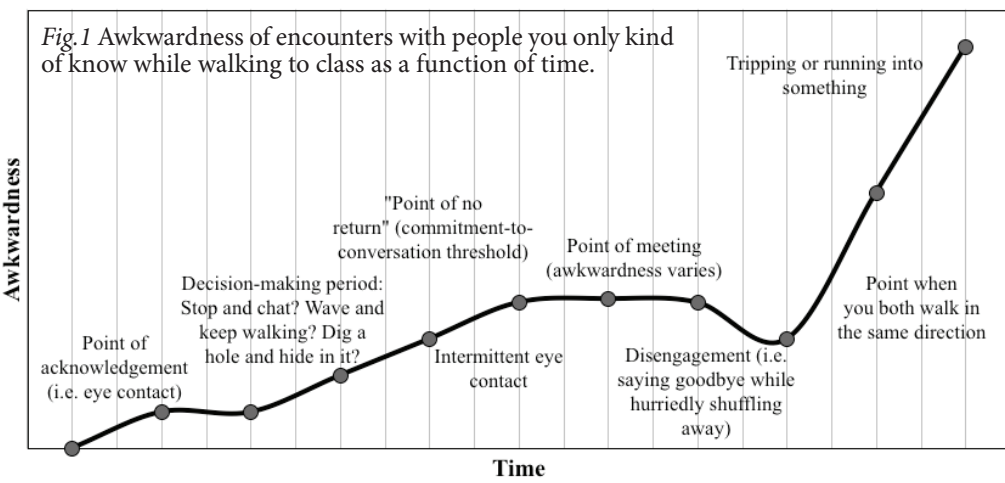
*Fig.1* Awkwardness of encounters with people you only kind of know while walking to class as a function of time.

Tripping or running into something

Awkwardness

"Point of no return" (commitment-to-conversation threshold)

Point of meeting (awkwardness varies)

Decision-making period: Stop and chat? Wave and keep walking? Dig a hole and hide in it?

Point when you both walk in the same direction

Point of acknowledgement (i.e. eye contact)

Intermittent eye contact

Disengagement (i.e. saying goodbye while hurriedly shuffling away)

Time